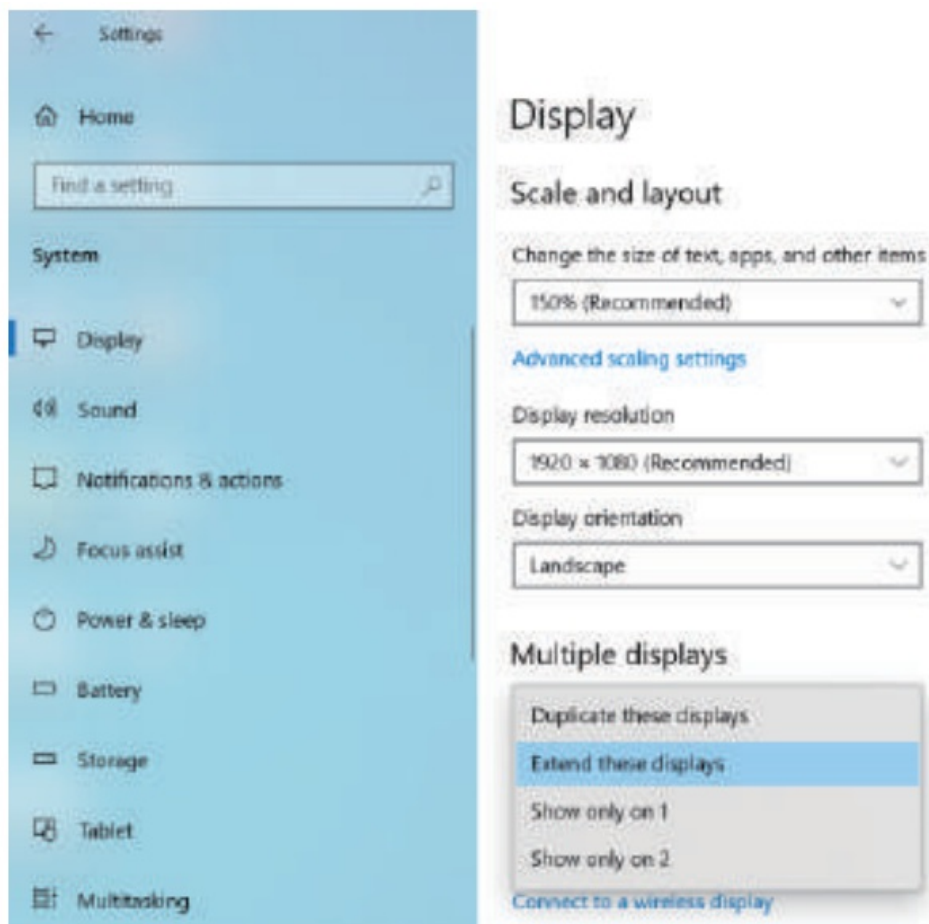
Settings

Home

Find a setting

System

Display

Sound

Notifications & actions

Focus assist

Power & sleep

Battery

Storage

Tablet

Multitasking

Display

Scale and layout

Change the size of text, apps, and other items

150% (Recommended)

Advanced scaling settings

Display resolution

1920 × 1080 (Recommended)

Display orientation

Landscape

Multiple displays

Duplicate these displays

Extend these displays

Show only on 1

Show only on 2

Connect to a wireless display